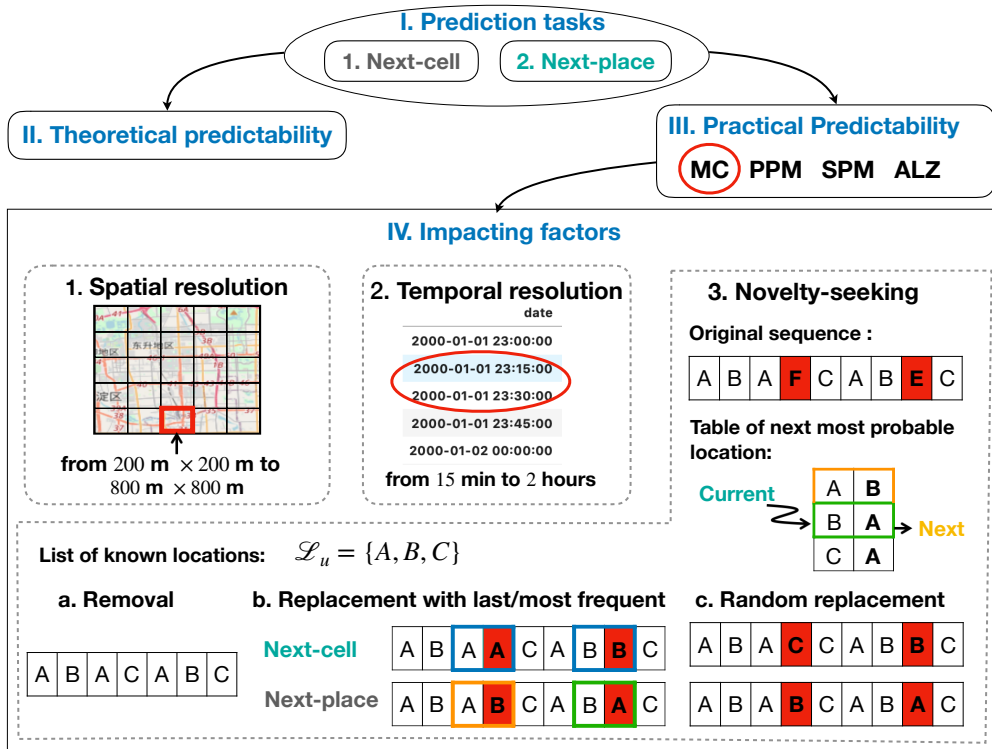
I. Prediction tasks

1. Next-cell

2. Next-place

II. Theoretical predictability

III. Practical Predictability

MC PPM SPM ALZ

IV. Impacting factors

1. Spatial resolution

东升地区

淀区

from $200$ m $\times 200$ m to $800$ m $\times 800$ m

2. Temporal resolution

date

2000-01-01 23:00:00

2000-01-01 23:15:00

2000-01-01 23:30:00

2000-01-01 23:45:00

2000-01-02 00:00:00

from $15$ min to $2$ hours

3. Novelty-seeking

Original sequence :

| A | B | A | F | C | A | B | E | C |
|---|---|---|---|---|---|---|---|---|

Table of next most probable location:

Current

| A | B |
|---|---|
| B | A |
| C | A |

Next

List of known locations: $\mathscr{L}_u = \{A, B, C\}$

a. Removal

| A | B | A | C | A | B | C |
|---|---|---|---|---|---|---|

b. Replacement with last/most frequent

Next-cell

| A | B | A | A | C | A | B | B | C |
|---|---|---|---|---|---|---|---|---|

Next-place

| A | B | A | B | C | A | B | A | C |
|---|---|---|---|---|---|---|---|---|

c. Random replacement

| A | B | A | C | C | A | B | B | C |
|---|---|---|---|---|---|---|---|---|

| A | B | A | B | C | A | B | A | C |
|---|---|---|---|---|---|---|---|---|